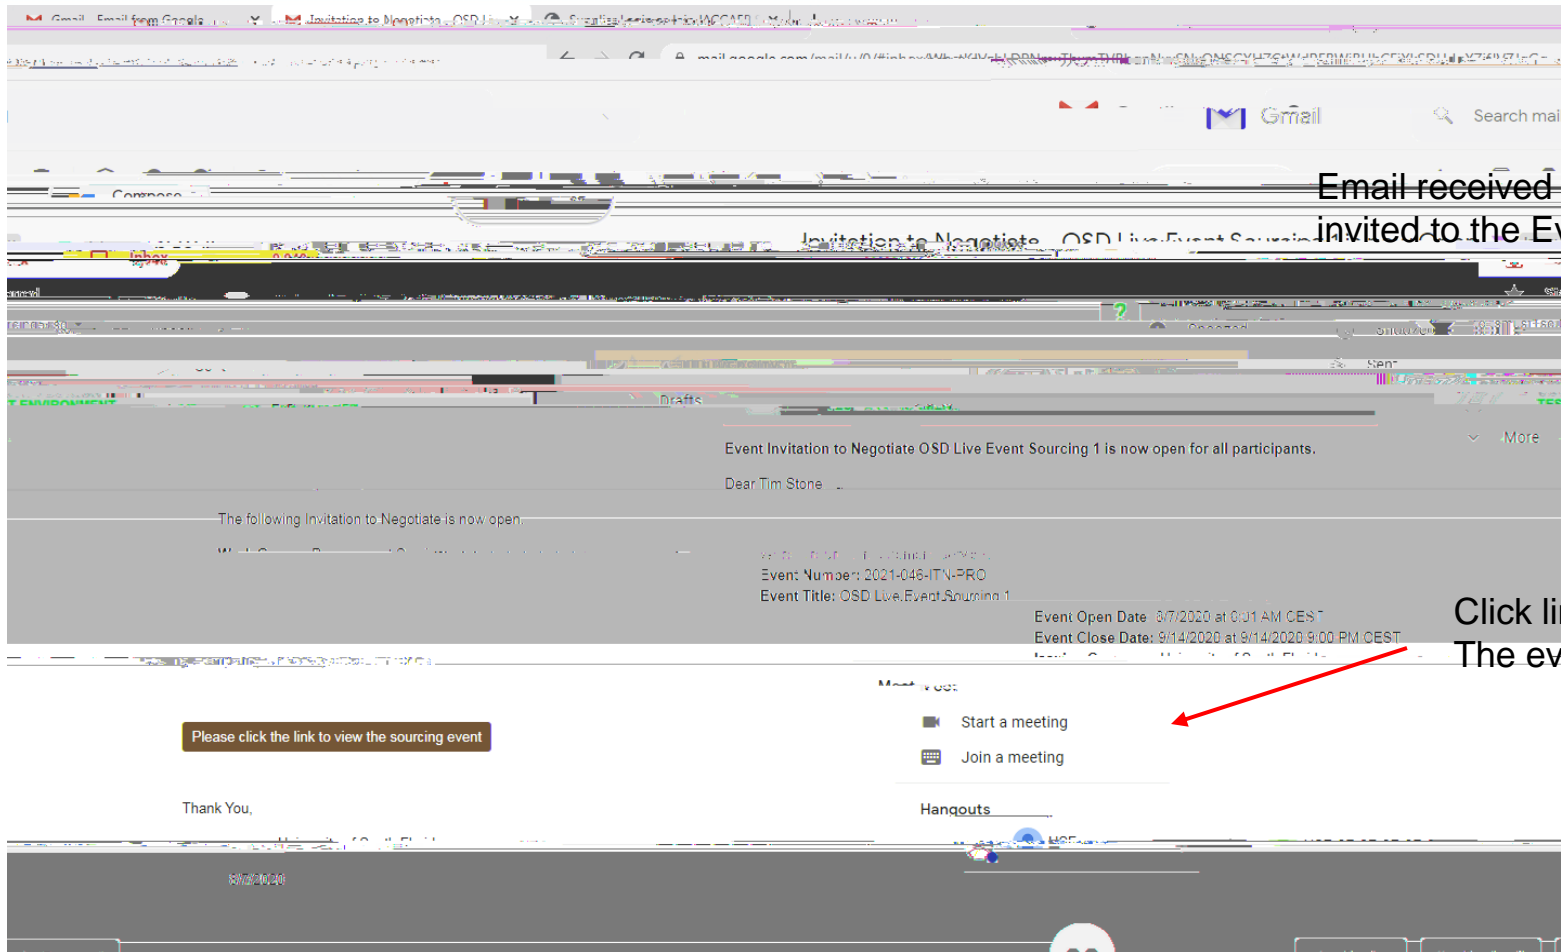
Gmail

Search mai

Email received
invited to the Ev

Compose

Inbox

Invitation to Negotiate - OSD Live Event Sourcing

Snoozed

Sent

Drafts

More

Event Invitation to Negotiate OSD Live Event Sourcing 1 is now open for all participants.

Dear Tim Stone

The following Invitation to Negotiate is now open.

Event Number: 2021-046-ITN-PRO

Event Title: OSD Live Event Sourcing 1

Event Open Date: 8/7/2020 at 0:01 AM CEST

Event Close Date: 9/14/2020 at 9/14/2020 9:00 PM CEST

Click li
The ev

Meet

Start a meeting

Join a meeting

Please click the link to view the sourcing event

Thank You,

Hangouts

8/7/2020